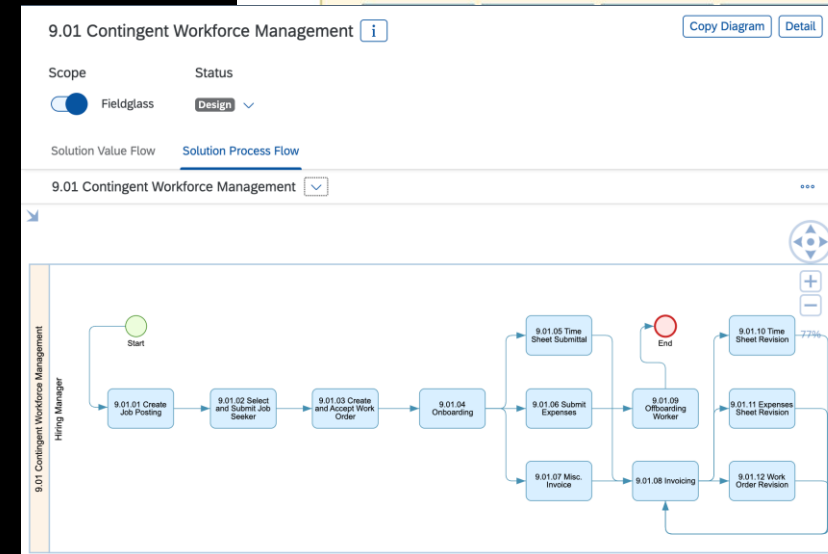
9.01 Contingent Workforce Management i

Copy Diagram Detail

Scope

Status

Fieldglass

Design

Solution Value Flow

Solution Process Flow

9.01 Contingent Workforce Management

9.01 Contingent Workforce Management

Hiring Manager

Start

9.01.01 Create Job Posting

9.01.02 Select and Submit Job Seeker

9.01.03 Create and Accept Work Order

9.01.04 Onboarding

9.01.05 Time Sheet Submittal

9.01.06 Submit Expenses

9.01.07 Misc. Invoice

End

9.01.09 Offboarding Worker

9.01.08 Invoicing

9.01.10 Time Sheet Revision

9.01.11 Expenses Sheet Revision

9.01.12 Work Order Revision

77%